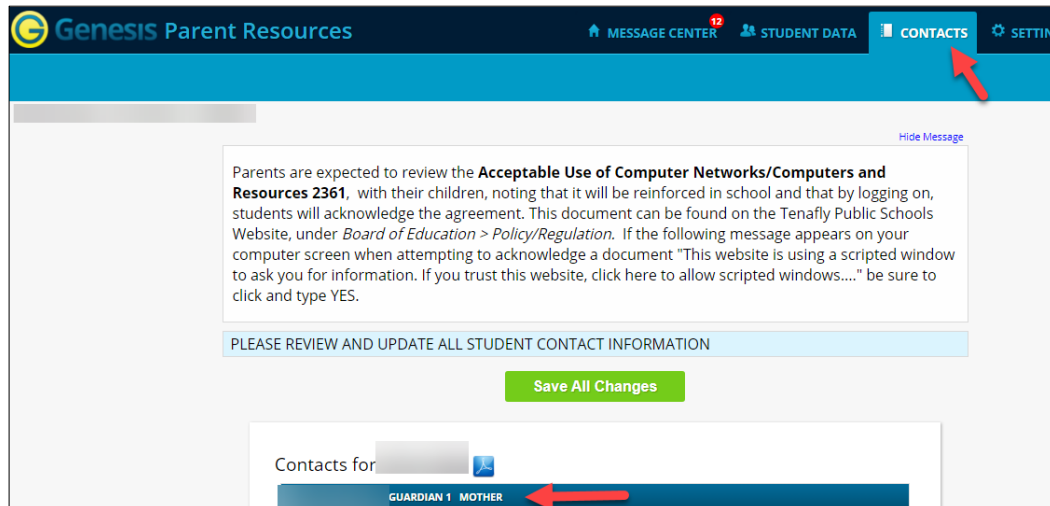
Genesis Parent Resources

MESSAGE CENTER 12
STUDENT DATA
CONTACTS
SETTI

Hide Message

Parents are expected to review the **Acceptable Use of Computer Networks/Computers and Resources 2361**, with their children, noting that it will be reinforced in school and that by logging on, students will acknowledge the agreement. This document can be found on the Tenafly Public Schools Website, under *Board of Education > Policy/Regulation*. If the following message appears on your computer screen when attempting to acknowledge a document "This website is using a scripted window to ask you for information. If you trust this website, click here to allow scripted windows...." be sure to click and type YES.

PLEASE REVIEW AND UPDATE ALL STUDENT CONTACT INFORMATION

Save All Changes

Contacts for

GUARDIAN 1 MOTHER